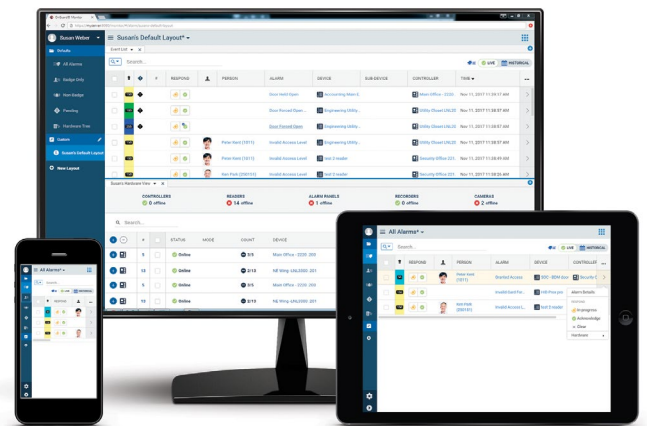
Susan Weber

Defaults

All Alarms

Badge Only

Non-Badge

Pending

Hardware Tree

Custom

Susan's Default Layout

New Layout

Susan's Default Layout*

Event List

Search...

LIVE

HISTORICAL

RESPOND

PERSON

ALARM

DEVICE

SUB-DEVICE

CONTROLLER

TIME

Door Held Open

Accounting Main E...

Main Office - 2220...

Nov 11, 2017 11:24:17 AM

Door Forced Open

Engineering Utility...

Utility Closet UNL20...

Nov 11, 2017 11:08:57 AM

Door Forced Open

Engineering Utility...

Utility Closet UNL20...

Nov 11, 2017 11:08:57 AM

Peter Hord (1011)

Invalid Access Level

Test 2 reader

Security Office 221...

Nov 11, 2017 11:08:57 AM

Peter Hord (1011)

Invalid Access Level

Test 2 reader

Security Office 221...

Nov 11, 2017 11:08:57 AM

Ken Park (256101)

Invalid Access Level

Test 2 reader

Security Office 221...

Nov 11, 2017 11:08:57 AM

Susan's Hardware View

CONTROLLERS
0 offline

READERS
14 offline

ALARM PANELS
1 offline

RECORDERS
0 offline

CAMERAS
2 offline

Search...

STATUS

MODE

COUNT

DEVICE

5/5 Online 2/13 Main Office - 2220, 203

13 Online 2/13 NE Wing- UNL2000, 201

5/5 Online 2/13 Main Office - 2220, 203

5/5 Online 2/13 Main Office - 2220, 203

10 Online 2/13 NE Wing- UNL2000, 201

All Alarms*

Search...

LIVE

HISTORICAL

RESPOND

PERSON

ALARM

DEVICE

CONTROLLER

Peter Hord (1011)

Granted Access

SOC - BBM door

Security C...

Invalid Card For...

HID Prox pro

Alarm Details

Ken Park (256101)

Invalid Access L...

Test 2 reader

Statuses

In progress

Acknowledge

Clear

Hardware

All Alarms*

Search...

RESPOND